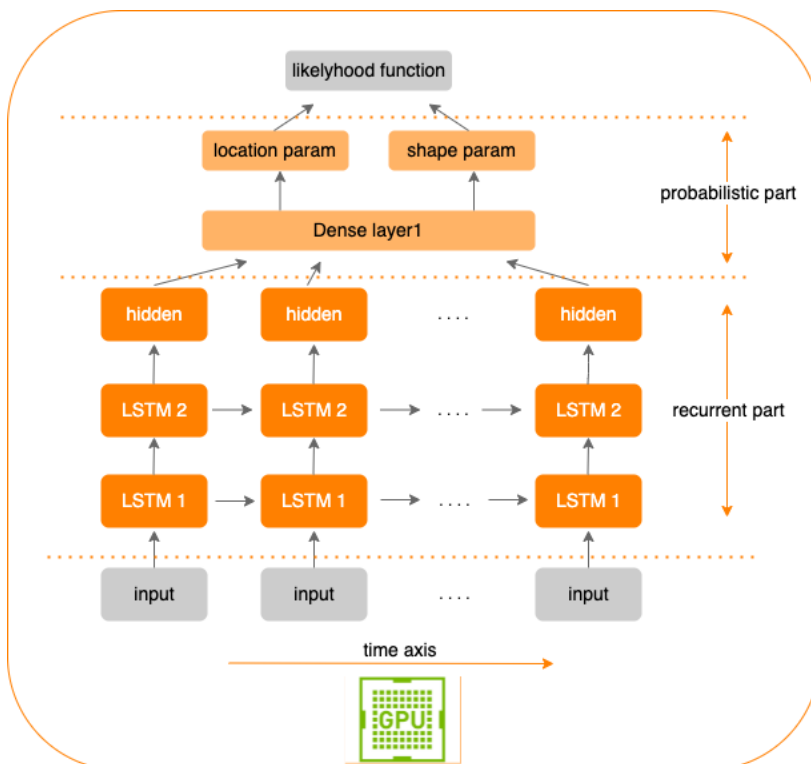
likelyhood function

location param

shape param

probabilistic part

Dense layer1

hidden

hidden

....

hidden

LSTM 2

LSTM 2

....

LSTM 2

recurrent part

LSTM 1

LSTM 1

....

LSTM 1

input

input

....

input

time axis

GPU